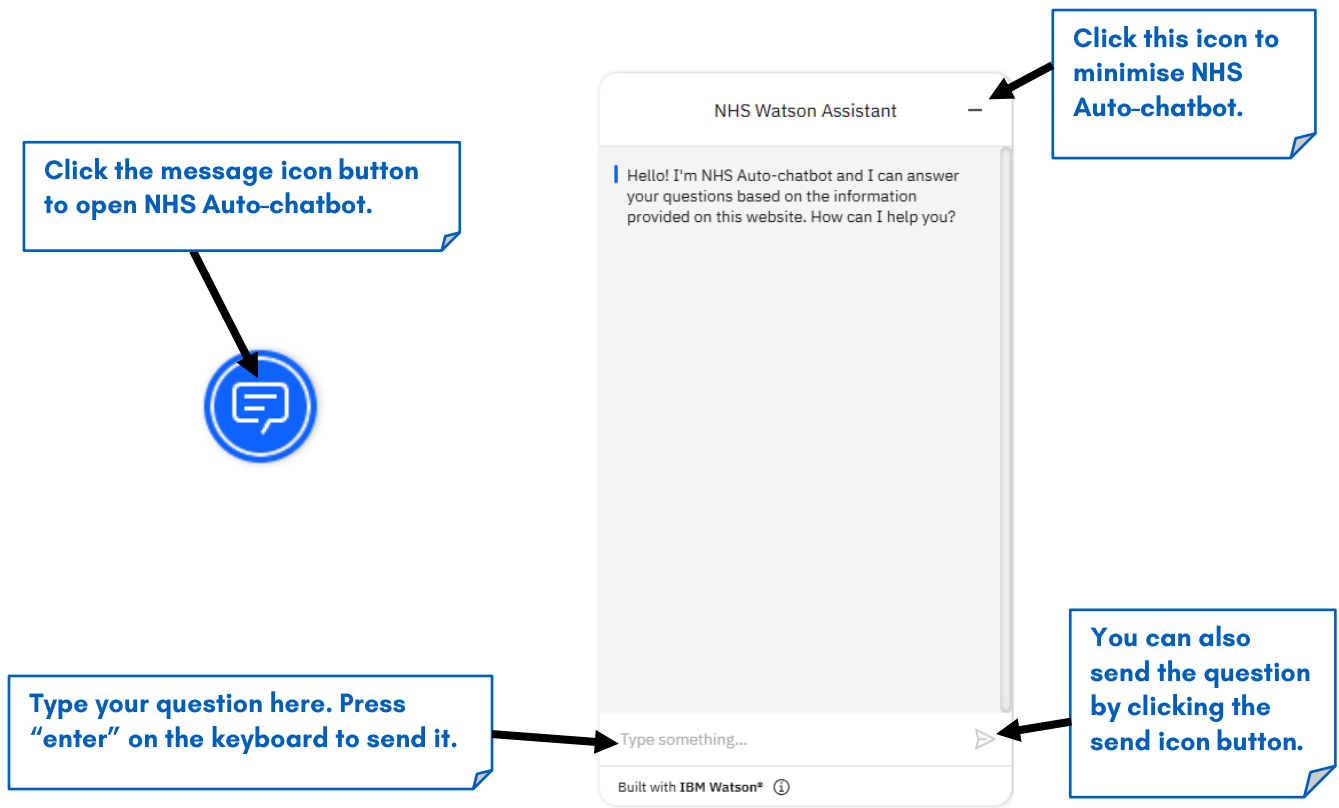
Click this icon to minimise NHS Auto-chatbot.

NHS Watson Assistant

Click the message icon button to open NHS Auto-chatbot.

Hello! I'm NHS Auto-chatbot and I can answer your questions based on the information provided on this website. How can I help you?

You can also send the question by clicking the send icon button.

Type your question here. Press "enter" on the keyboard to send it.

Type something...

Built with IBM Watson®